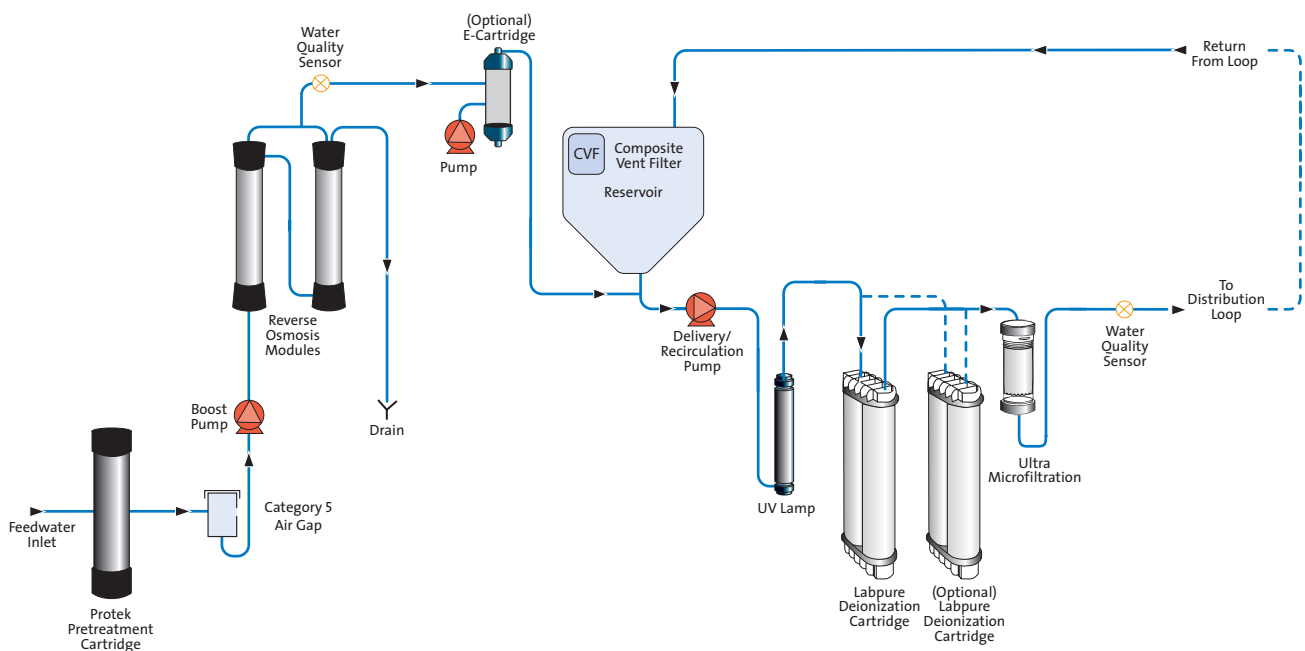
Water Quality Sensor

(Optional) E-Cartridge

Return From Loop

Pump

CVF

Composite Vent Filter

Reservoir

Reverse Osmosis Modules

Drain

Delivery/ Recirculation Pump

Water Quality Sensor

To Distribution Loop

Boost Pump

Category 5 Air Gap

UV Lamp

Ultra Microfiltration

Feedwater Inlet

Protek Pretreatment Cartridge

Labpure Deionization Cartridge

(Optional) Labpure Deionization Cartridge